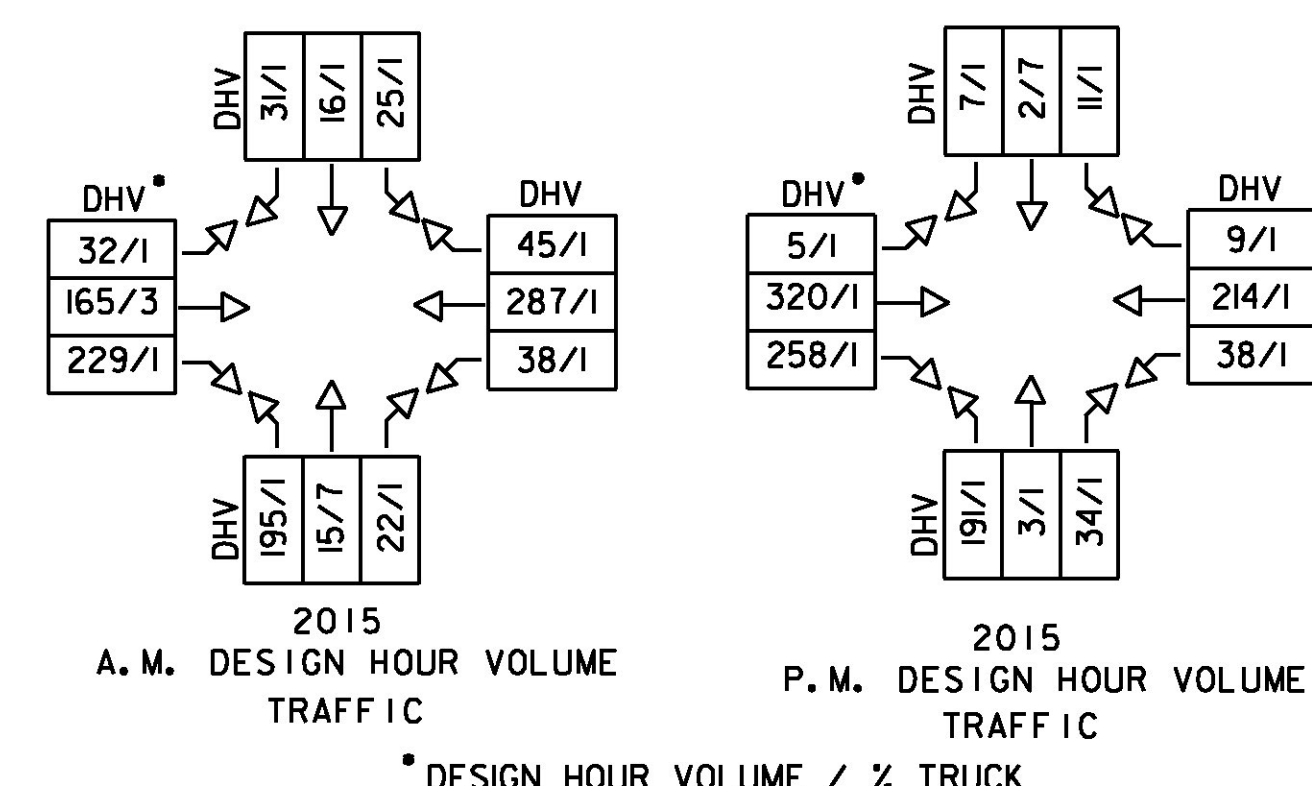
DHV
31/1
16/1
25/1

DHV*
32/1
165/3
229/1

DHV
45/1
287/1
38/1

DHV
195/1
15/7
22/1

2015
A.M. DESIGN HOUR VOLUME TRAFFIC

DHV
7/1
2/7
11/1

DHV*
5/1
320/1
258/1

DHV
9/1
214/1
38/1

DHV
191/1
3/1
34/1

2015
P.M. DESIGN HOUR VOLUME TRAFFIC

* DESIGN HOUR VOLUME / % TRUCK